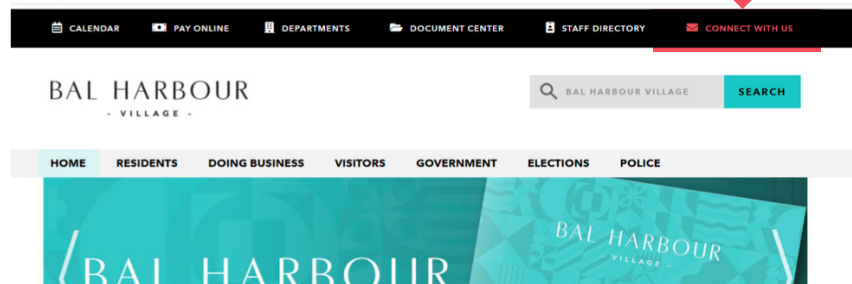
CALENDAR PAY ONLINE DEPARTMENTS DOCUMENT CENTER STAFF DIRECTORY CONNECT WITH US

BAL HARBOUR
- VILLAGE -

BAL HARBOUR VILLAGE
SEARCH

HOME RESIDENTS DOING BUSINESS VISITORS GOVERNMENT ELECTIONS POLICE

BAL HARBOUR
- VILLAGE -

BAL HARBOUR